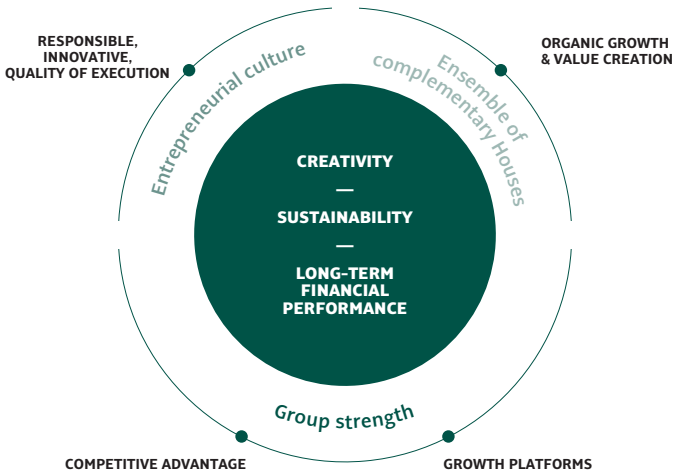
RESPONSIBLE, INNOVATIVE, QUALITY OF EXECUTION

Entrepreneurial culture

Ensemble of complementary Houses

ORGANIC GROWTH & VALUE CREATION

CREATIVITY

—

SUSTAINABILITY

—

LONG-TERM FINANCIAL PERFORMANCE

Group strength

COMPETITIVE ADVANTAGE

GROWTH PLATFORMS